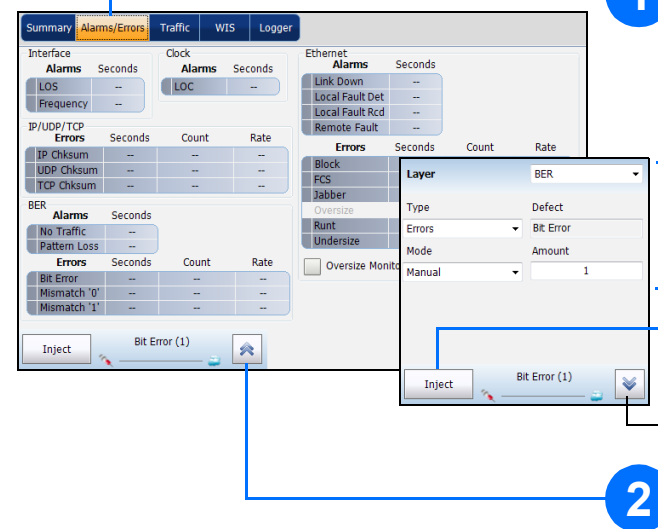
Summary | Alarms/Errors | Traffic | WIS | Logger

Interface

| Alarms | Seconds |
|---|---|
| LOS | -- |
| Frequency | -- |

Clock

| Alarms | Seconds |
|---|---|
| LOC | -- |

IP/UDP/TCP

| Errors | Seconds | Count | Rate |
|---|---|---|---|
| IP Chksum | -- | -- | -- |
| UDP Chksum | -- | -- | -- |
| TCP Chksum | -- | -- | -- |

BER

| Alarms | Seconds |
|---|---|
| No Traffic | -- |
| Pattern Loss | -- |

| Errors | Seconds | Count | Rate |
|---|---|---|---|
| Bit Error | -- | -- | -- |
| Mismatch '0' | -- | -- | -- |
| Mismatch '1' | -- | -- | -- |

Ethernet

| Alarms | Seconds |
|---|---|
| Link Down | -- |
| Local Fault Det | -- |
| Local Fault Rcd | -- |
| Remote Fault | -- |

| Errors | Seconds | Count | Rate |
|---|---|---|---|
| Block | | | |
| FCS | | | |
| Jabber | | | |
| Oversize | | | |
| Runt | | | |
| Undersize | | | |

Oversize Monito

Inject
Bit Error (1)

Layer BER
Type Defect
Errors Bit Error
Mode Amount
Manual 1

Inject
Bit Error (1)

1
2